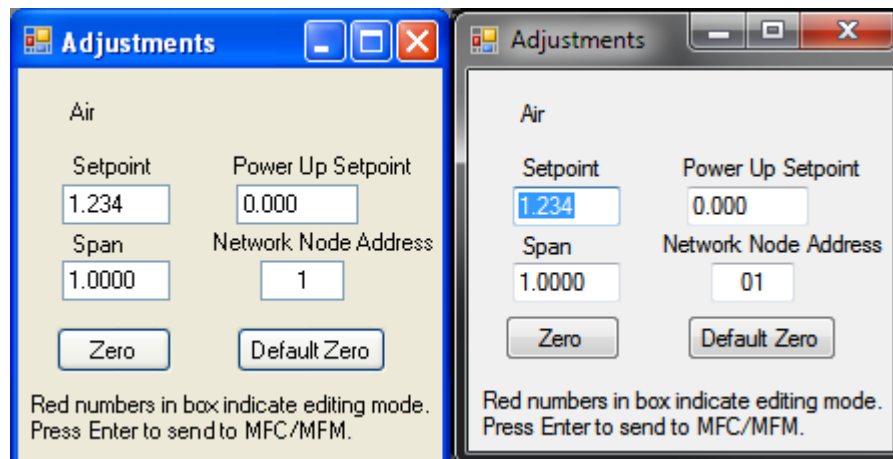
Adjustments

Air

Setpoint
1.234

Power Up Setpoint
0.000

Span
1.0000

Network Node Address
1

Zero

Default Zero

Red numbers in box indicate editing mode. Press Enter to send to MFC/MFM.

Adjustments

Air

Setpoint
1.234

Power Up Setpoint
0.000

Span
1.0000

Network Node Address
01

Zero

Default Zero

Red numbers in box indicate editing mode. Press Enter to send to MFC/MFM.